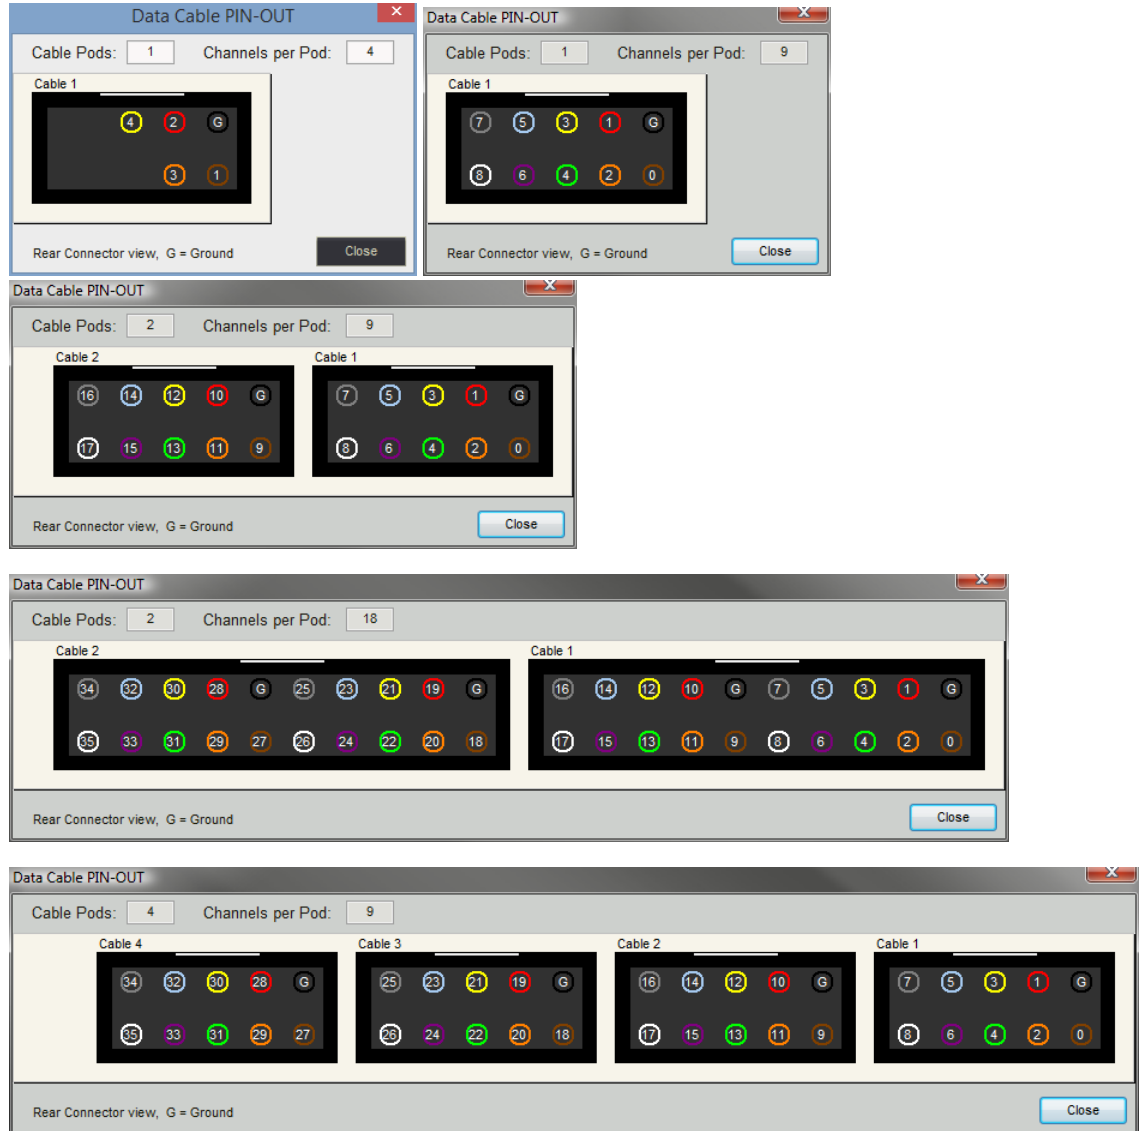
Data Cable PIN-OUT

Cable Pods: 1 Channels per Pod: 4

Cable 1

4 2 G
3 1

Rear Connector view, G = Ground

Close

Data Cable PIN-OUT

Cable Pods: 1 Channels per Pod: 9

Cable 1

7 5 3 1 G
8 6 4 2 0

Rear Connector view, G = Ground

Close

Data Cable PIN-OUT

Cable Pods: 2 Channels per Pod: 9

Cable 2

16 14 12 10 G
17 15 13 11 9

Cable 1

7 5 3 1 G
8 6 4 2 0

Rear Connector view, G = Ground

Close

Data Cable PIN-OUT

Cable Pods: 2 Channels per Pod: 18

Cable 2

34 32 30 28 G 25 23 21 19 G
35 33 31 29 27 26 24 22 20 18

Cable 1

16 14 12 10 G 7 5 3 1 G
17 15 13 11 9 8 6 4 2 0

Rear Connector view, G = Ground

Close

Data Cable PIN-OUT

Cable Pods: 4 Channels per Pod: 9

Cable 4

34 32 30 28 G
35 33 31 29 27

Cable 3

25 23 21 19 G
26 24 22 20 18

Cable 2

16 14 12 10 G
17 15 13 11 9

Cable 1

7 5 3 1 G
8 6 4 2 0

Rear Connector view, G = Ground

Close